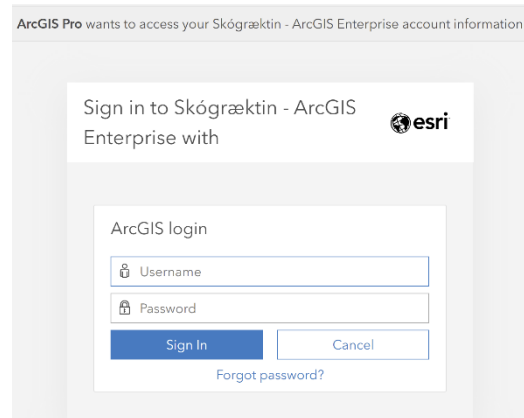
ArcGIS Pro wants to access your Skógræktin - ArcGIS Enterprise account information

Sign in to Skógræktin - ArcGIS Enterprise with

esri

ArcGIS login

Username

Password

Sign In

Cancel

Forgot password?